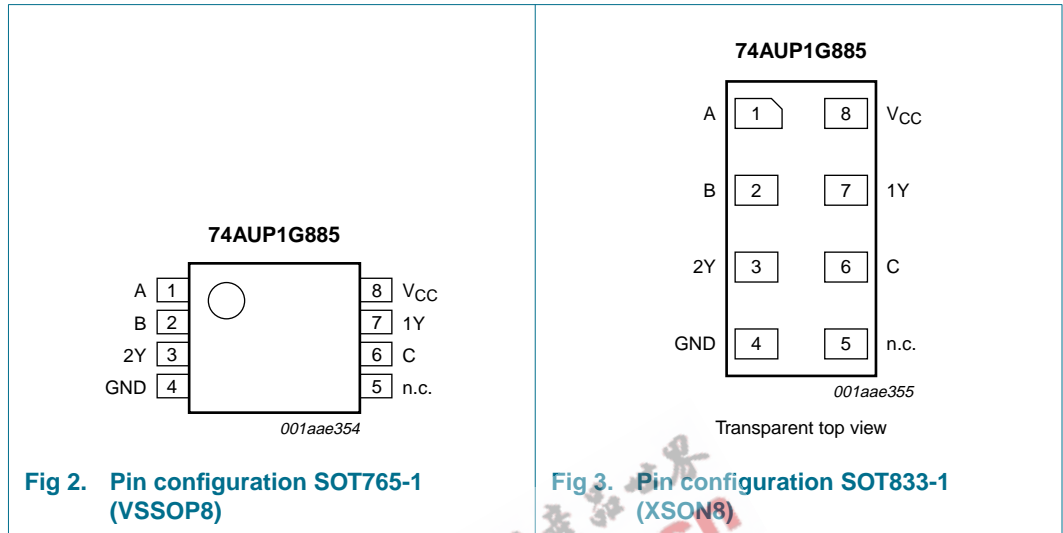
74AUP1G885

| A | 1 | 8 | $V_{CC}$ |
|---|---|---|---|
| B | 2 | 7 | 1Y |
| 2Y | 3 | 6 | C |
| GND | 4 | 5 | n.c. |

001aae354

Fig 2. Pin configuration SOT765-1 (VSSOP8)

74AUP1G885

| A | 1 | 8 | $V_{CC}$ |
|---|---|---|---|
| B | 2 | 7 | 1Y |
| 2Y | 3 | 6 | C |
| GND | 4 | 5 | n.c. |

001aae355

Transparent top view

Fig 3. Pin configuration SOT833-1 (XSON8)